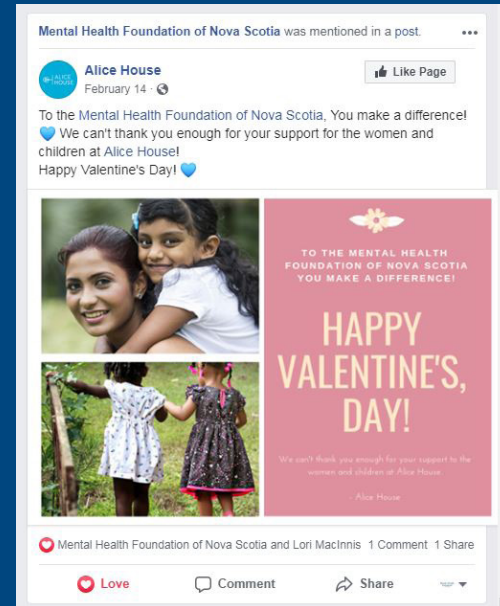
Mental Health Foundation of Nova Scotia was mentioned in a post.

ALICE HOUSE

Alice House
February 14 ·

Like Page

To the Mental Health Foundation of Nova Scotia, You make a difference! 💙 We can't thank you enough for your support for the women and children at Alice House!
Happy Valentine's Day! 💙

TO THE MENTAL HEALTH FOUNDATION OF NOVA SCOTIA YOU MAKE A DIFFERENCE!

HAPPY VALENTINE'S, DAY!

We can't thank you enough for your support to the women and children at Alice House.

- Alice House

Mental Health Foundation of Nova Scotia and Lori MacInnis 1 Comment 1 Share

Love Comment Share